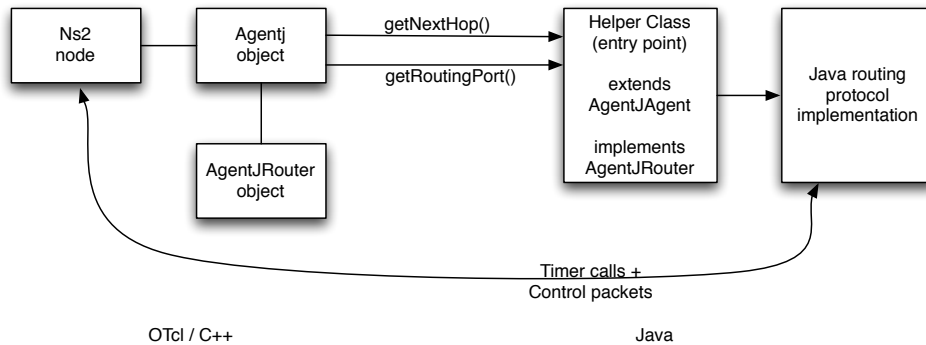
Ns2 node

Agentj object

getNextHop()

getRoutingPort()

Helper Class (entry point)

extends AgentJAgent

implements AgentJRouter

Java routing protocol implementation

AgentJRouter object

Timer calls + Control packets

OTcl / C++

Java